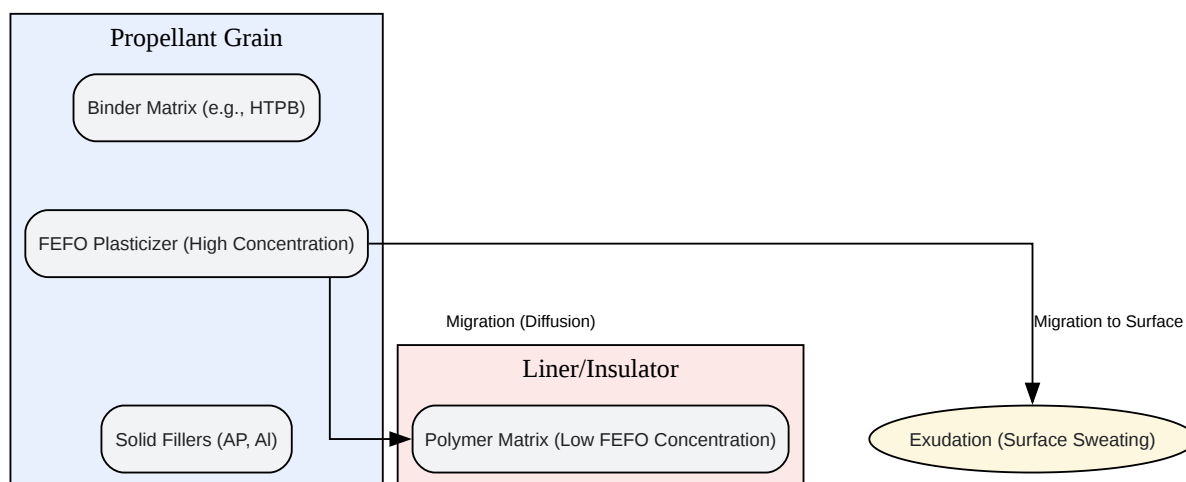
Propellant Grain

Binder Matrix (e.g., HTPB)

FEFO Plasticizer (High Concentration)

Solid Fillers (AP, Al)

Migration (Diffusion)

Liner/Insulator

Polymer Matrix (Low FEFO Concentration)

Migration to Surface

Exudation (Surface Sweating)